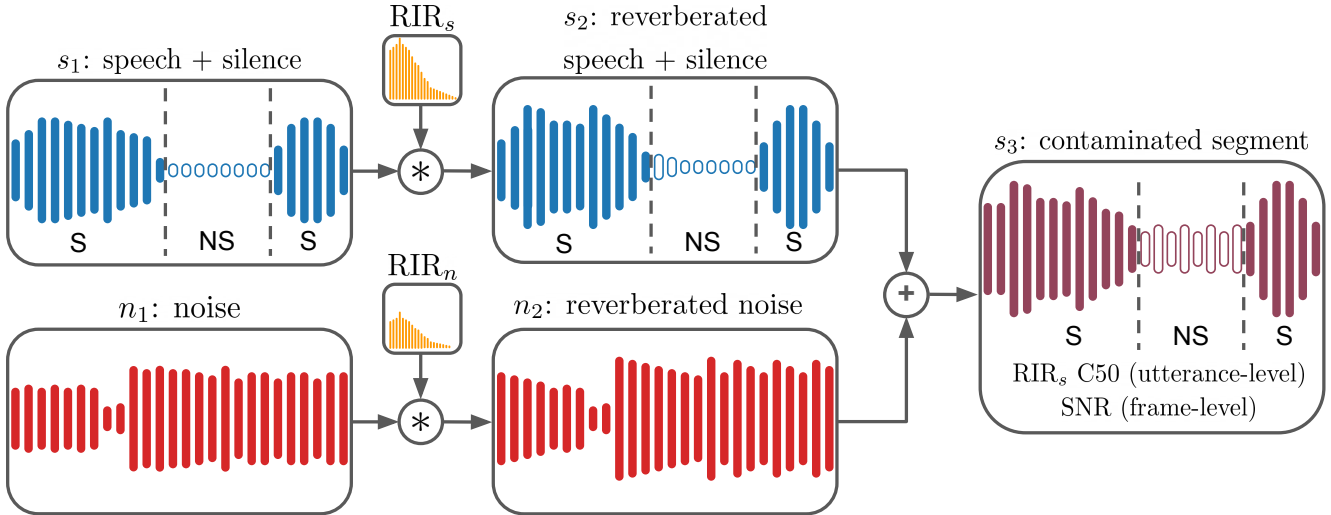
$s_1$: speech + silence

S NS S

$\text{RIR}_s$

$*$

$s_2$: reverberated speech + silence

S NS S

$n_1$: noise

$\text{RIR}_n$

$*$

$n_2$: reverberated noise

+

$s_3$: contaminated segment

S NS S

$\text{RIR}_s$ C50 (utterance-level)
SNR (frame-level)